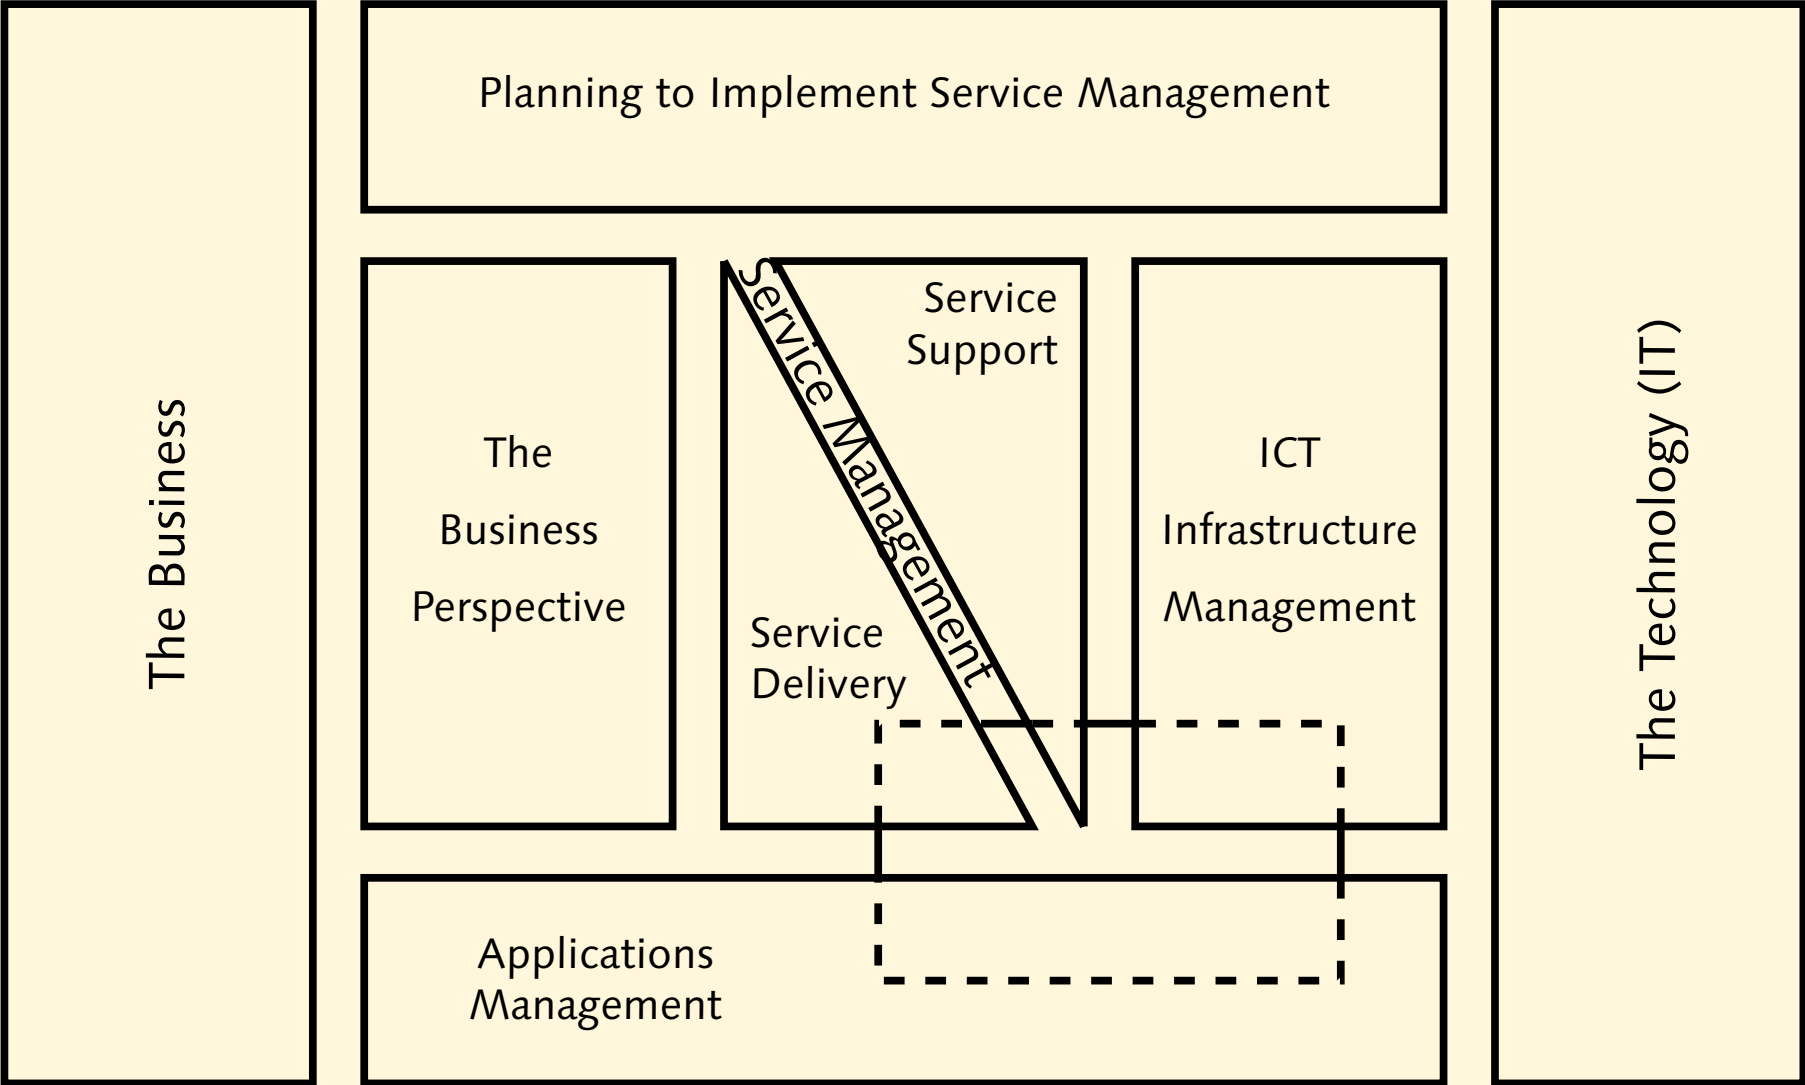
The Business

Planning to Implement Service Management

The Business Perspective

Service Management

Service Support

Service Delivery

ICT Infrastructure Management

Applications Management

The Technology (IT)